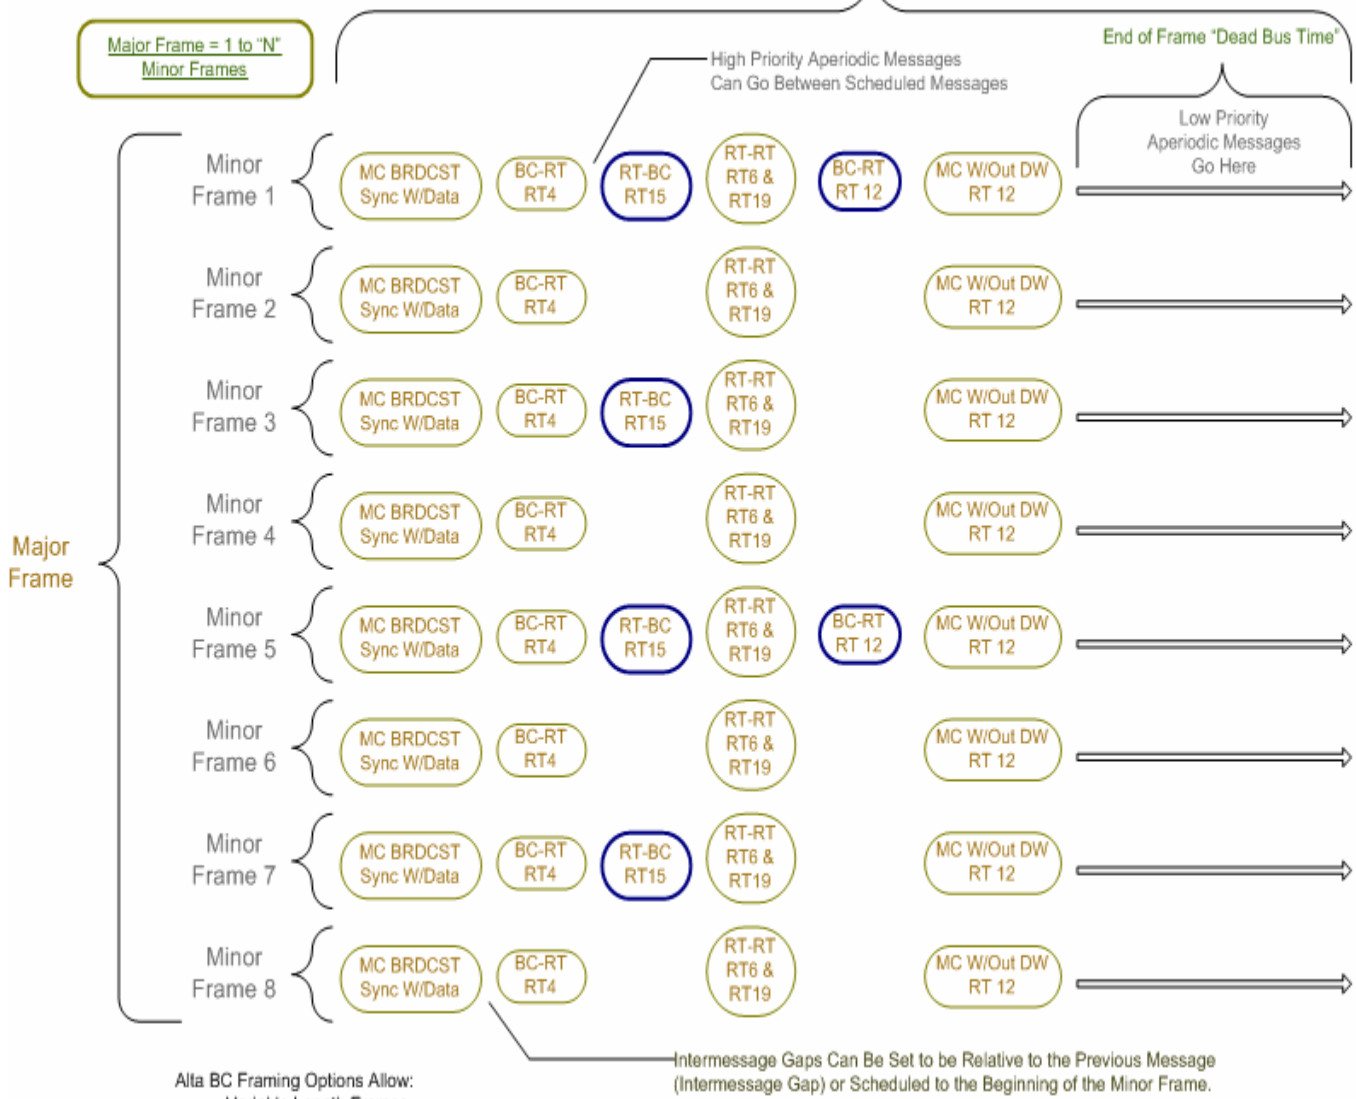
Major Frame = 1 to "N" Minor Frames

High Priority Aperiodic Messages Can Go Between Scheduled Messages

End of Frame "Dead Bus Time"

Low Priority Aperiodic Messages Go Here

Major Frame

Minor Frame 1
MC BRDCST Sync W/Data
BC-RT RT4
RT-BC RT15
RT-RT RT6 & RT19
BC-RT RT 12
MC W/Out DW RT 12

Minor Frame 2
MC BRDCST Sync W/Data
BC-RT RT4
RT-RT RT6 & RT19
MC W/Out DW RT 12

Minor Frame 3
MC BRDCST Sync W/Data
BC-RT RT4
RT-BC RT15
RT-RT RT6 & RT19
MC W/Out DW RT 12

Minor Frame 4
MC BRDCST Sync W/Data
BC-RT RT4
RT-RT RT6 & RT19
MC W/Out DW RT 12

Minor Frame 5
MC BRDCST Sync W/Data
BC-RT RT4
RT-BC RT15
RT-RT RT6 & RT19
BC-RT RT 12
MC W/Out DW RT 12

Minor Frame 6
MC BRDCST Sync W/Data
BC-RT RT4
RT-RT RT6 & RT19
MC W/Out DW RT 12

Minor Frame 7
MC BRDCST Sync W/Data
BC-RT RT4
RT-BC RT15
RT-RT RT6 & RT19
MC W/Out DW RT 12

Minor Frame 8
MC BRDCST Sync W/Data
BC-RT RT4
RT-RT RT6 & RT19
MC W/Out DW RT 12

Intermessage Gaps Can Be Set to be Relative to the Previous Message (Intermessage Gap) or Scheduled to the Beginning of the Minor Frame.

Alta BC Framing Options Allow:
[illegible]